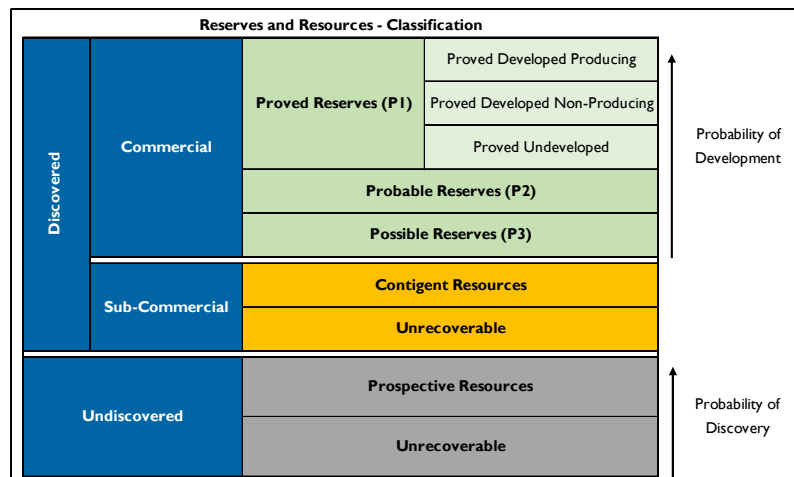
Reserves and Resources - Classification

| Discovered | Commercial | Proved Reserves (P1) | Proved Developed Producing |
|---|---|---|---|
| | | | Proved Developed Non-Producing |
| | | | Proved Undeveloped |
| | | Probable Reserves (P2) | |
| | | Possible Reserves (P3) | |
| | Sub-Commercial | Contigent Resources | |
| | | Unrecoverable | |
| Undiscovered | | Prospective Resources | |
| | | Unrecoverable | |

Probability of Development

Probability of Discovery